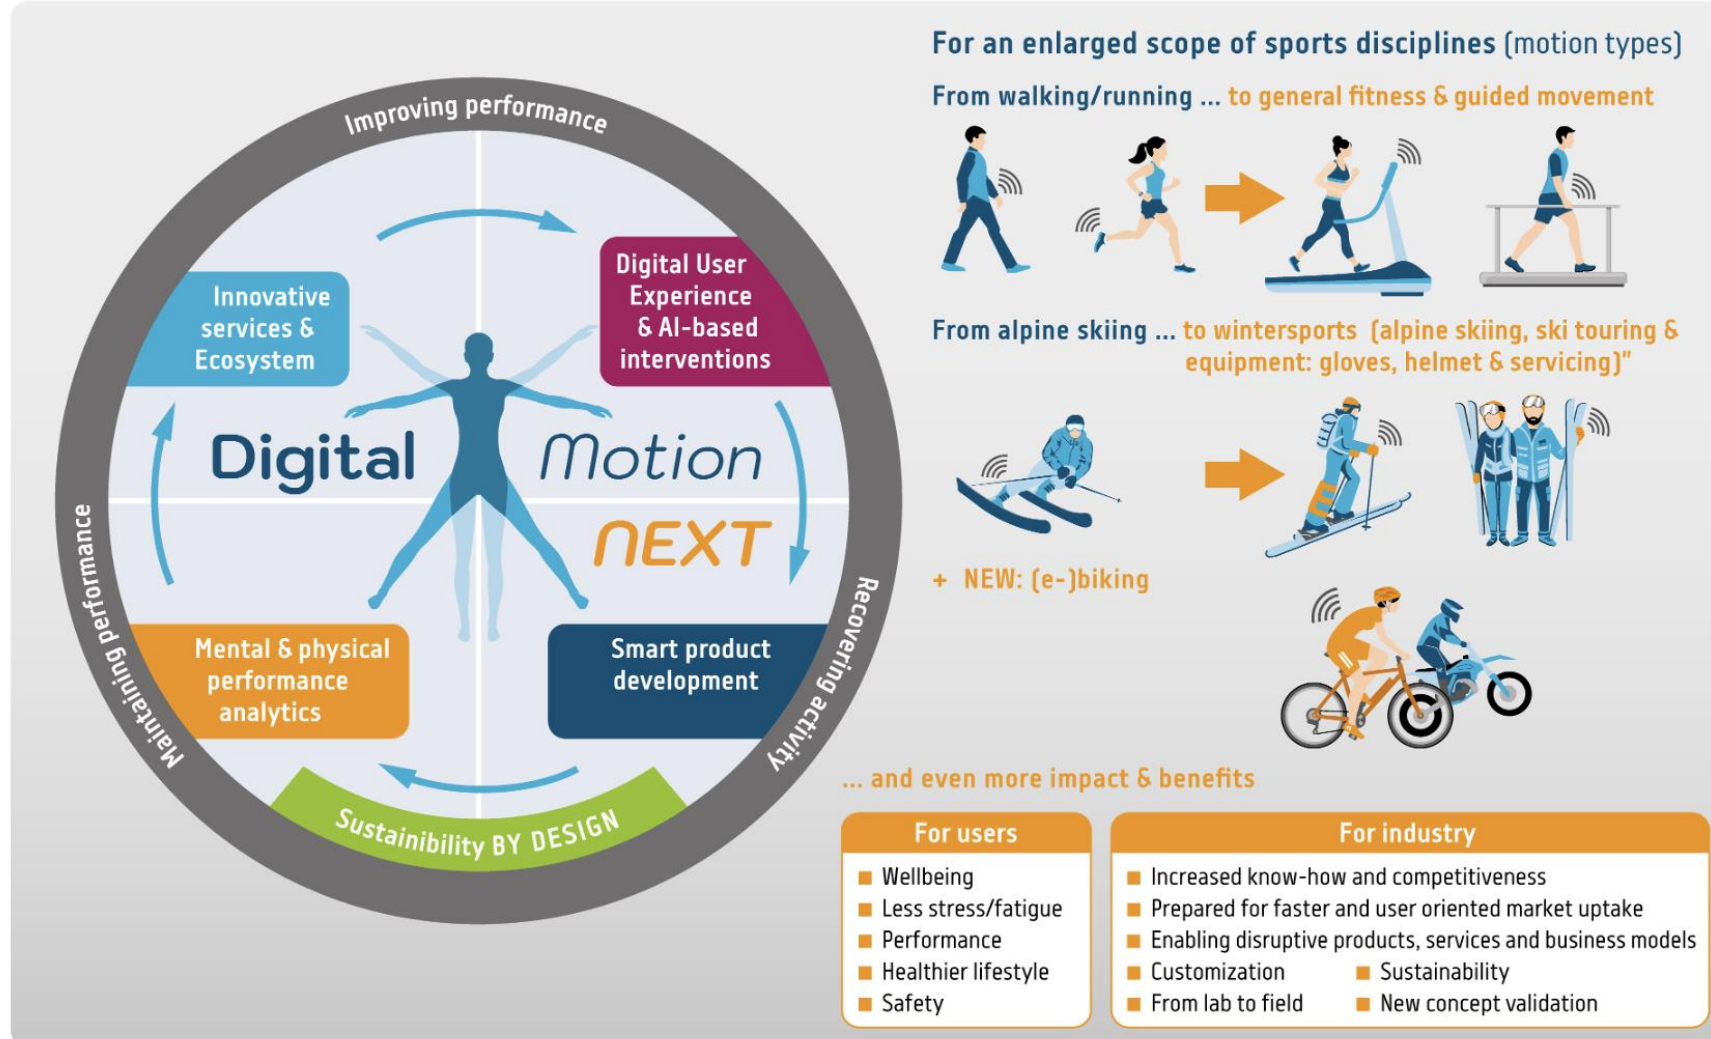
Improving performance

Innovative services & Ecosystem

Digital User Experience & AI-based interventions

Digital Motion NEXT

Maintaining performance

Recovering activity

Mental & physical performance analytics

Smart product development

Sustainability BY DESIGN

For an enlarged scope of sports disciplines (motion types)

From walking/running ... to general fitness & guided movement

From alpine skiing ... to wintersports (alpine skiing, ski touring & equipment: gloves, helmet & servicing)"

+ NEW: (e-)biking

... and even more impact & benefits

| For users | For industry |
|---|---|
| Wellbeing | Increased know-how and competitiveness |
| Less stress/fatigue | Prepared for faster and user oriented market uptake |
| Performance | Enabling disruptive products, services and business models |
| Healthier lifestyle | Customization; Sustainability |
| Safety | From lab to field; New concept validation |